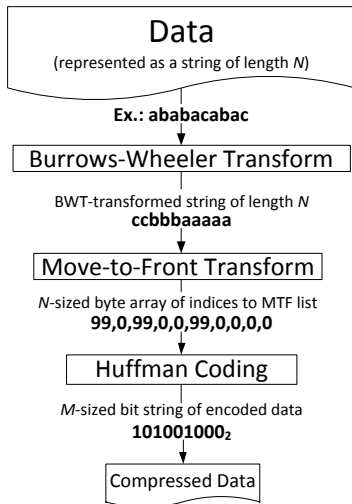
Data
(represented as a string of length *N*)

**Ex.: ababacabac**

Burrows-Wheeler Transform

BWT-transformed string of length *N*
**ccbbbaaaaa**

Move-to-Front Transform

*N*-sized byte array of indices to MTF list
**99,0,99,0,0,99,0,0,0,0**

Huffman Coding

*M*-sized bit string of encoded data
**$101001000_2$**

Compressed Data